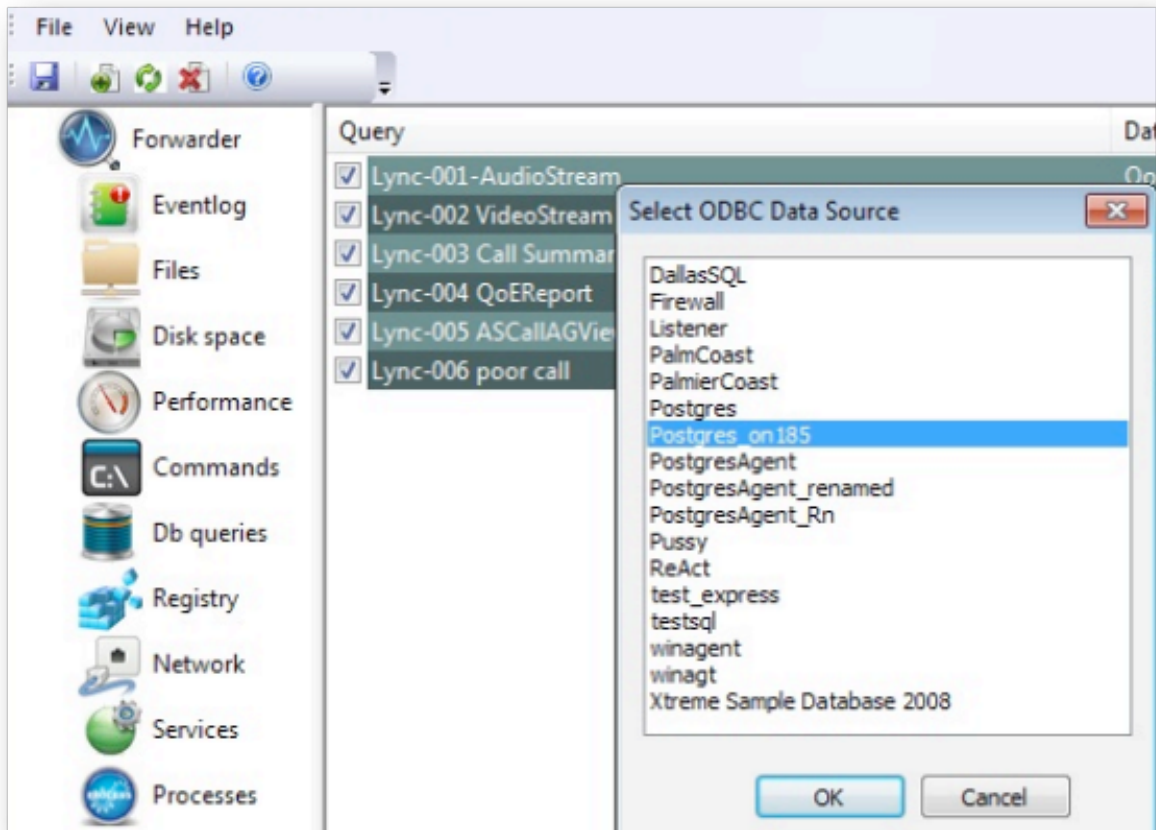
File View Help

Forwarder
Eventlog
Files
Disk space
Performance
Commands
Db queries
Registry
Network
Services
Processes

Query
Dat

Lync-001-AudioStream
Lync-002 VideoStream
Lync-003 Call Summar
Lync-004 QoEReport
Lync-005 ASCallAGVie
Lync-006 poor call

Oo

Select ODBC Data Source

DallasSQL
Firewall
Listener
PalmCoast
PalmierCoast
Postgres
Postgres_on185
PostgresAgent
PostgresAgent_renamed
PostgresAgent_Rn
Pussy
ReAct
test_express
testsql
winagent
winagt
Xtreme Sample Database 2008

OK
Cancel